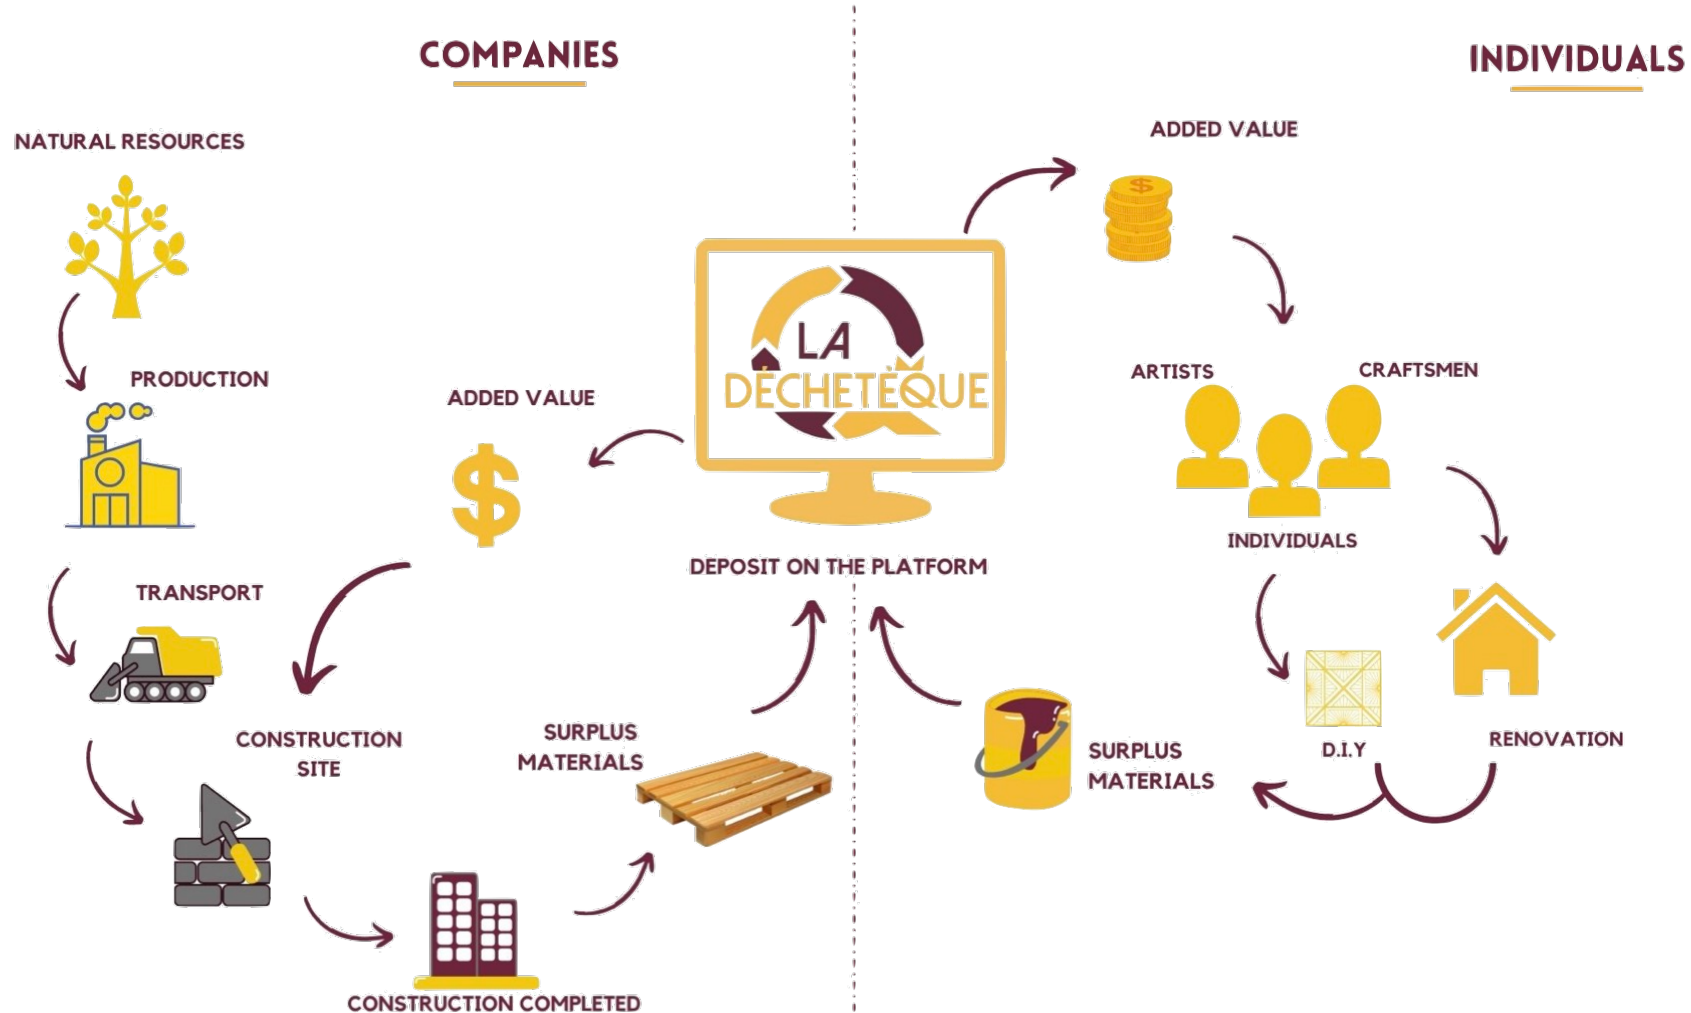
COMPANIES

INDIVIDUALS

NATURAL RESOURCES

PRODUCTION

TRANSPORT

CONSTRUCTION SITE

CONSTRUCTION COMPLETED

SURPLUS MATERIALS

ADDED VALUE

$

LA DÉCHETÈQUE

DEPOSIT ON THE PLATFORM

ADDED VALUE

$

ARTISTS

CRAFTSMEN

INDIVIDUALS

D.I.Y

RENOVATION

SURPLUS MATERIALS